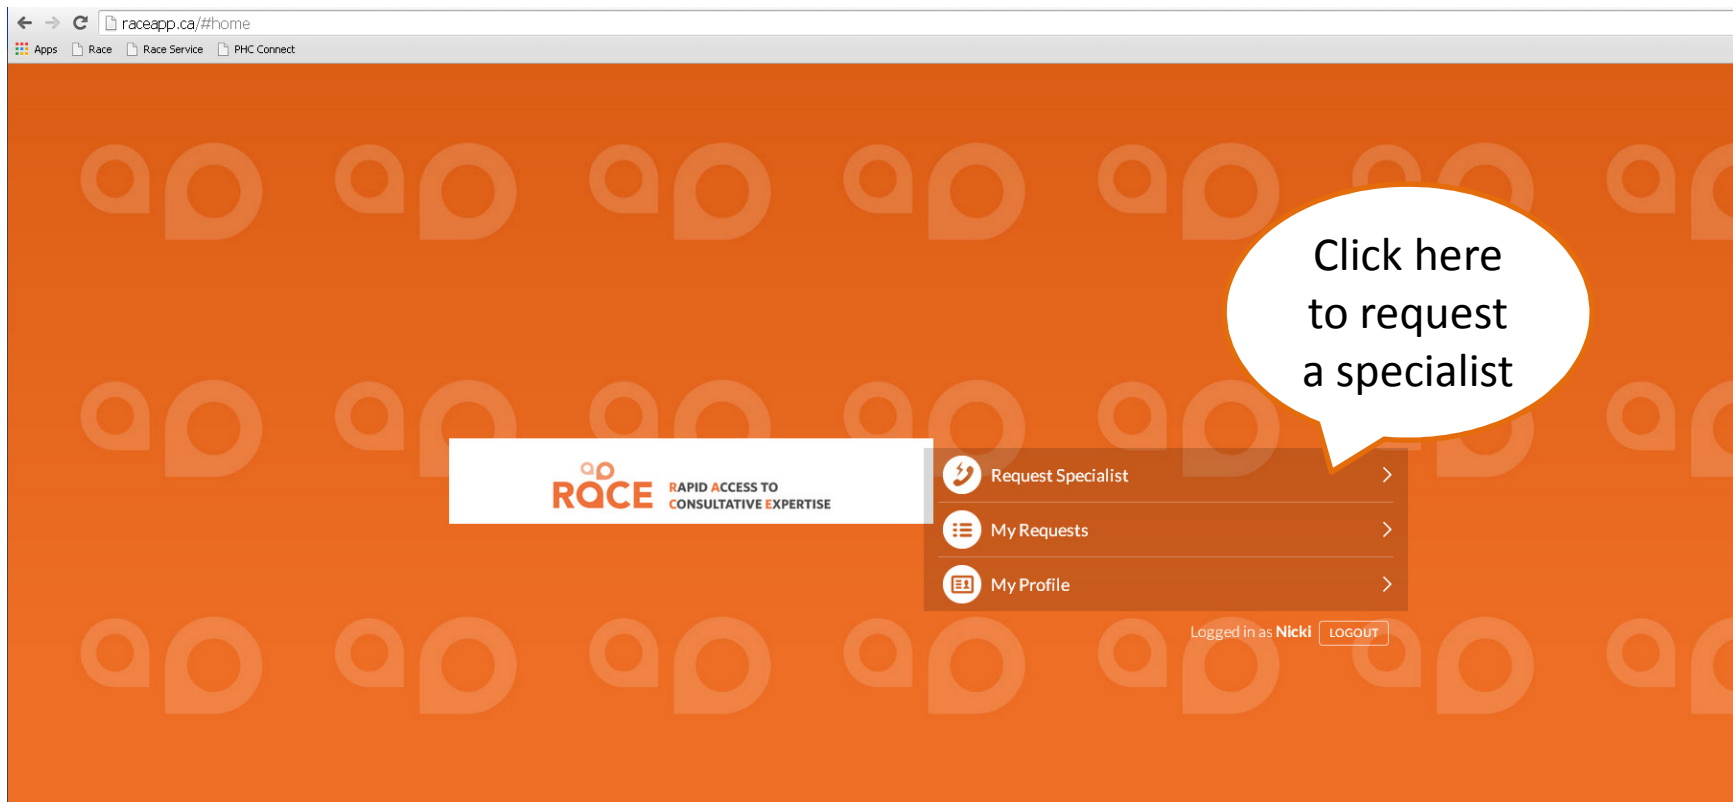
raceapp.ca/#home

Apps Race Race Service PHC Connect

Click here to request a specialist

RACE RAPID ACCESS TO CONSULTATIVE EXPERTISE

Request Specialist
My Requests
My Profile

Logged in as Nicki LOGOUT